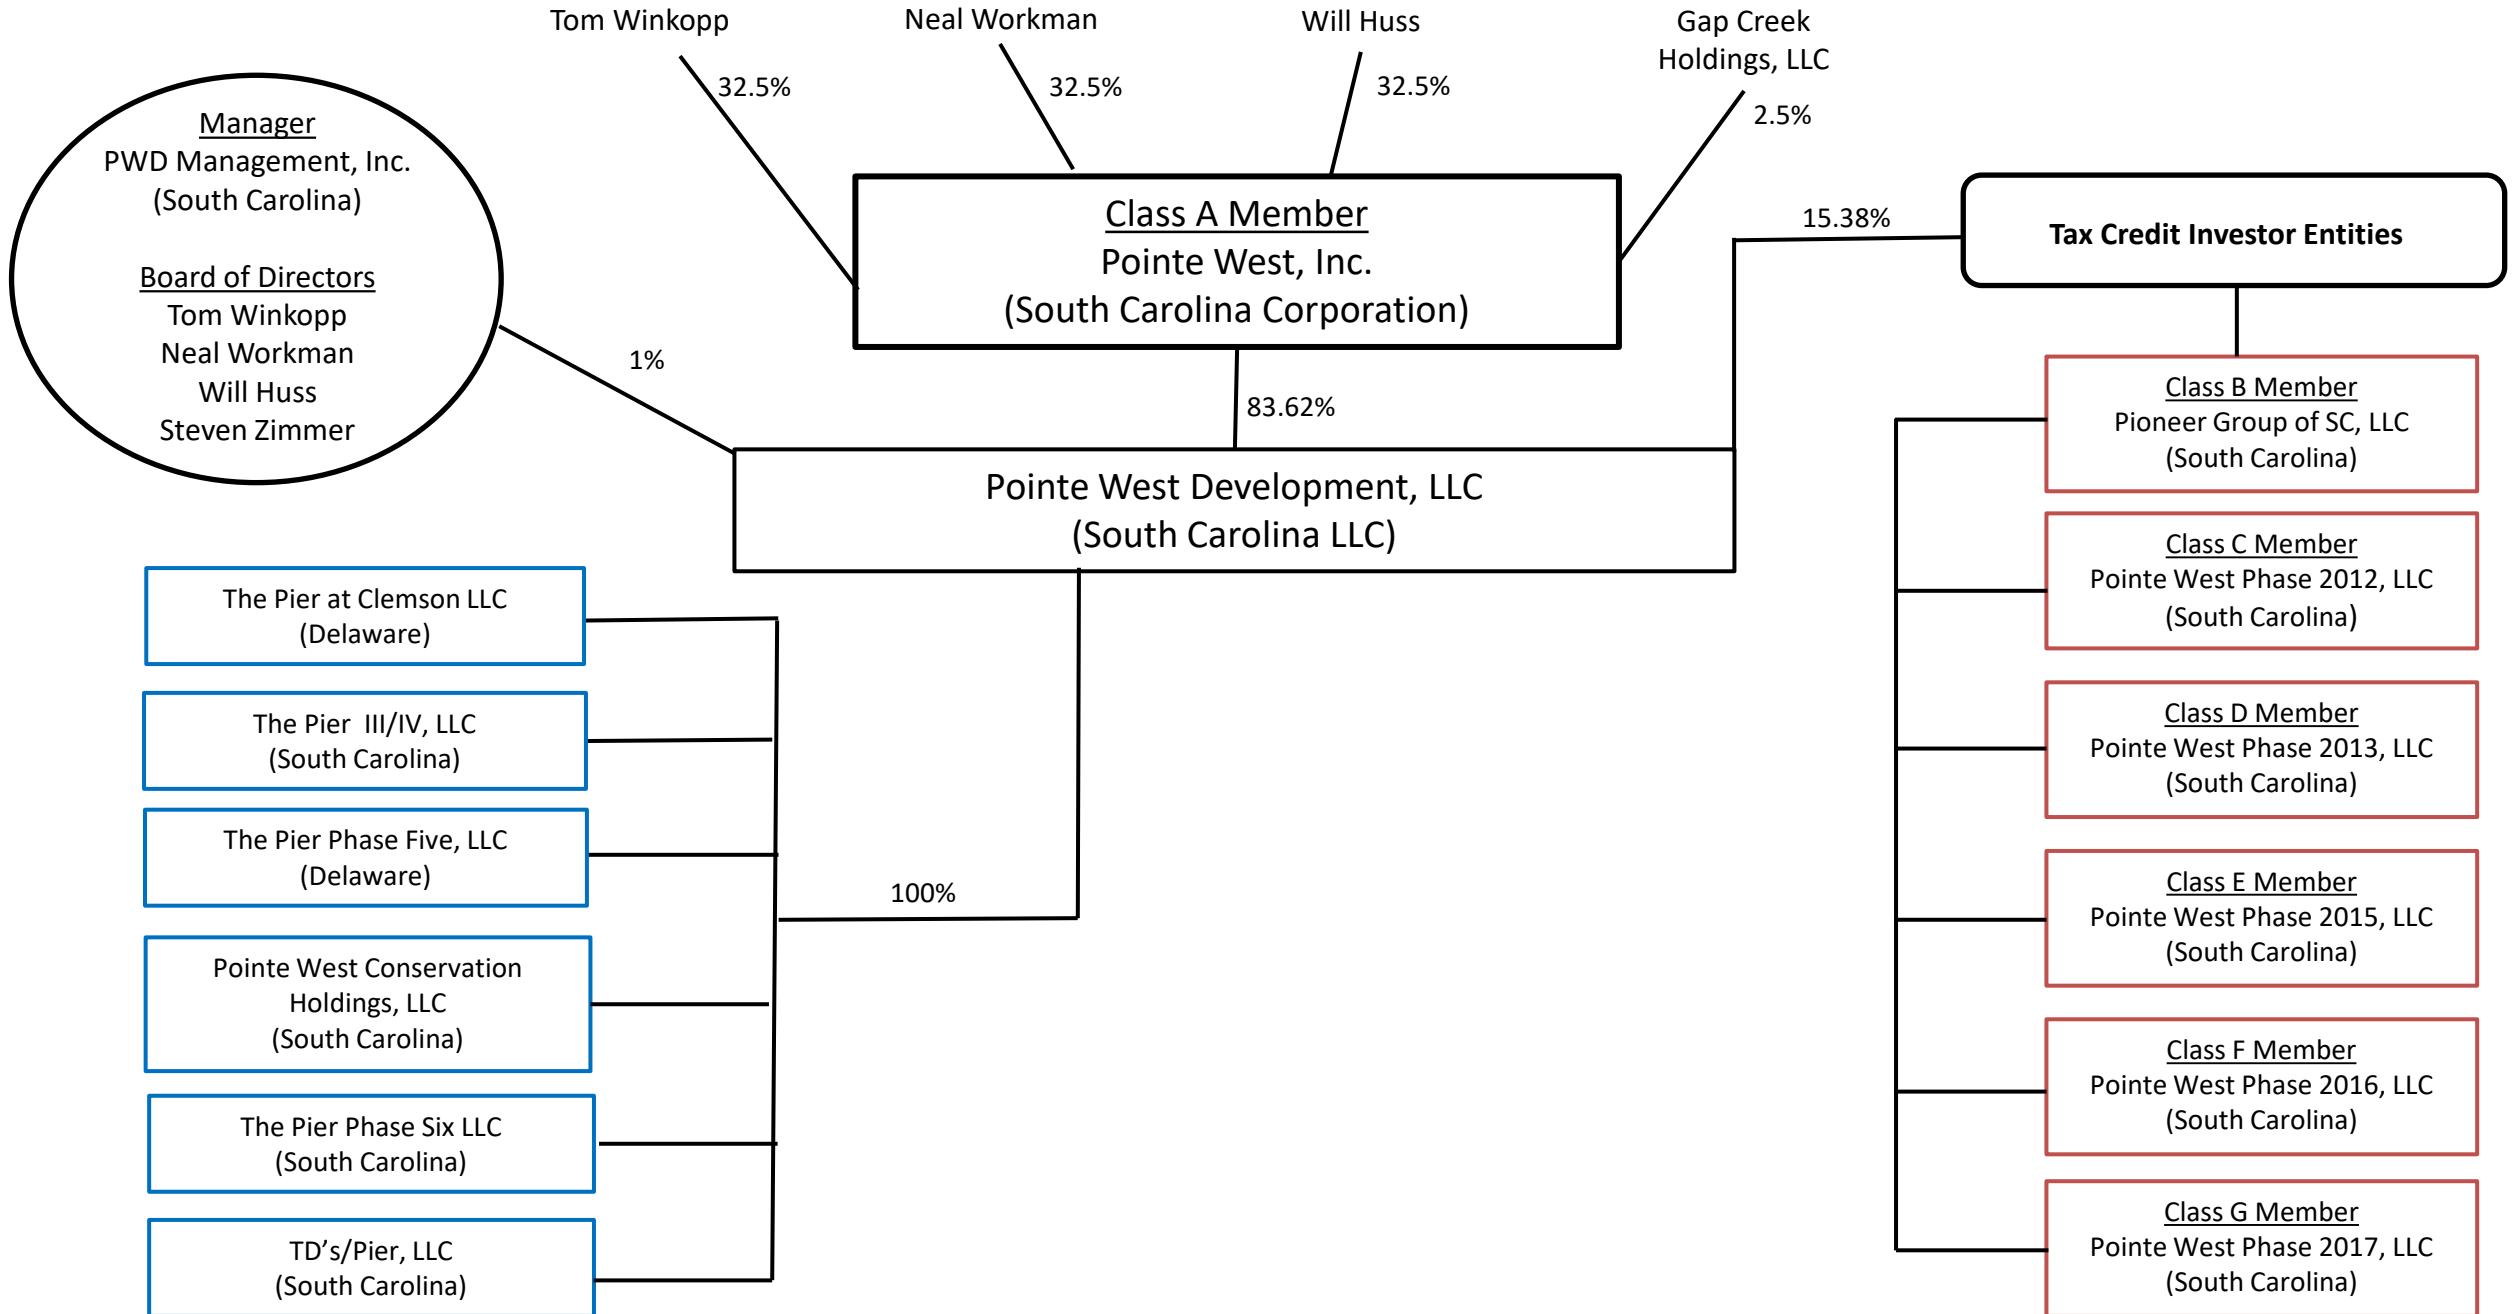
Tom Winkopp
Neal Workman
Will Huss
Gap Creek Holdings, LLC

32.5%
32.5%
32.5%
2.5%

Manager
PWD Management, Inc.
(South Carolina)

Board of Directors
Tom Winkopp
Neal Workman
Will Huss
Steven Zimmer

Class A Member
Pointe West, Inc.
(South Carolina Corporation)

15.38%

Tax Credit Investor Entities

1%

83.62%

Pointe West Development, LLC
(South Carolina LLC)

Class B Member
Pioneer Group of SC, LLC
(South Carolina)

Class C Member
Pointe West Phase 2012, LLC
(South Carolina)

Class D Member
Pointe West Phase 2013, LLC
(South Carolina)

Class E Member
Pointe West Phase 2015, LLC
(South Carolina)

Class F Member
Pointe West Phase 2016, LLC
(South Carolina)

Class G Member
Pointe West Phase 2017, LLC
(South Carolina)

The Pier at Clemson LLC
(Delaware)

The Pier III/IV, LLC
(South Carolina)

The Pier Phase Five, LLC
(Delaware)

100%

Pointe West Conservation Holdings, LLC
(South Carolina)

The Pier Phase Six LLC
(South Carolina)

TD's/Pier, LLC
(South Carolina)